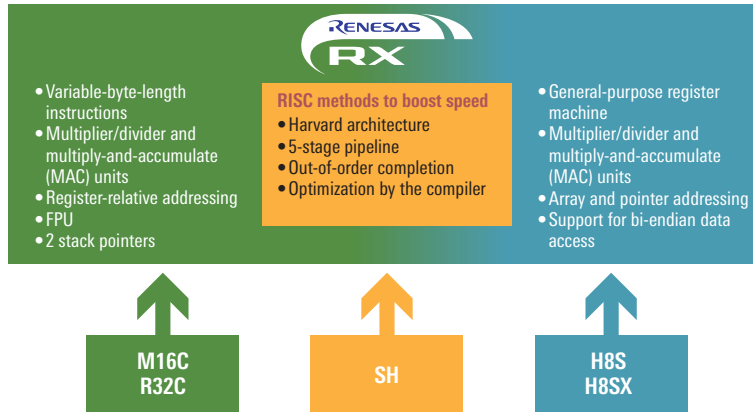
RENESAS
RX

• Variable-byte-length instructions
• Multiplier/divider and multiply-and-accumulate (MAC) units
• Register-relative addressing
• FPU
• 2 stack pointers

RISC methods to boost speed
• Harvard architecture
• 5-stage pipeline
• Out-of-order completion
• Optimization by the compiler

• General-purpose register machine
• Multiplier/divider and multiply-and-accumulate (MAC) units
• Array and pointer addressing
• Support for bi-endian data access

M16C
R32C

SH

H8S
H8SX